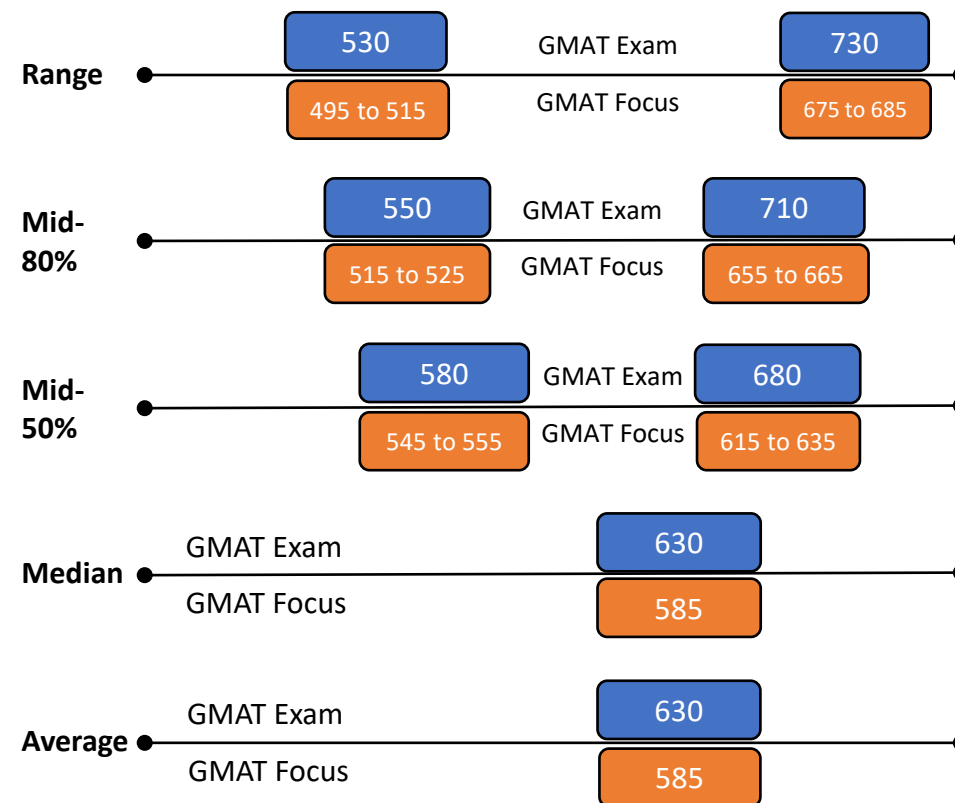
Range

530 GMAT Exam 730

495 to 515 GMAT Focus 675 to 685

Mid-80%

550 GMAT Exam 710

515 to 525 GMAT Focus 655 to 665

Mid-50%

580 GMAT Exam 680

545 to 555 GMAT Focus 615 to 635

Median

GMAT Exam 630

GMAT Focus 585

Average

GMAT Exam 630

GMAT Focus 585